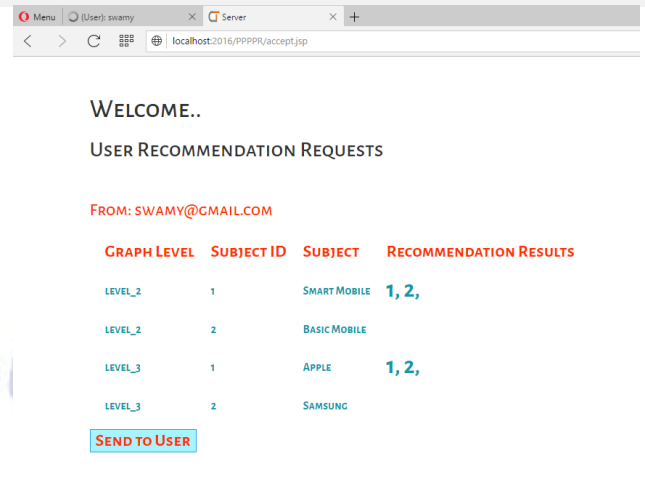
Menu | (User): swamy | Server

localhost:2016/PPPPR/accept.jsp

Welcome..

User Recommendation Requests

From: swamy@gmail.com

| Graph Level | Subject ID | Subject | Recommendation Results |
|---|---|---|---|
| level_2 | 1 | Smart Mobile | 1, 2, |
| level_2 | 2 | Basic Mobile | |
| level_3 | 1 | Apple | 1, 2, |
| level_3 | 2 | Samsung | |

Send to User